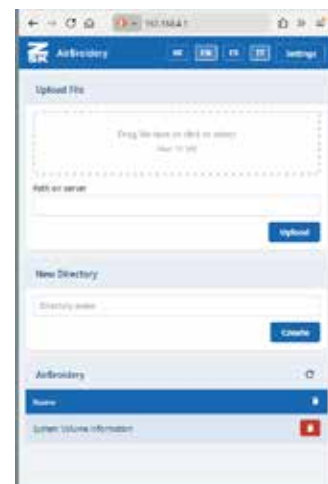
192.168.4.1

AirBroidery

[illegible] EN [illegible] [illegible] Settings

Upload File

Drag file here or click to select
Max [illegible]

Path on server

Upload

New Directory

Directory name

Create

AirBroidery

Name

System Volume Information